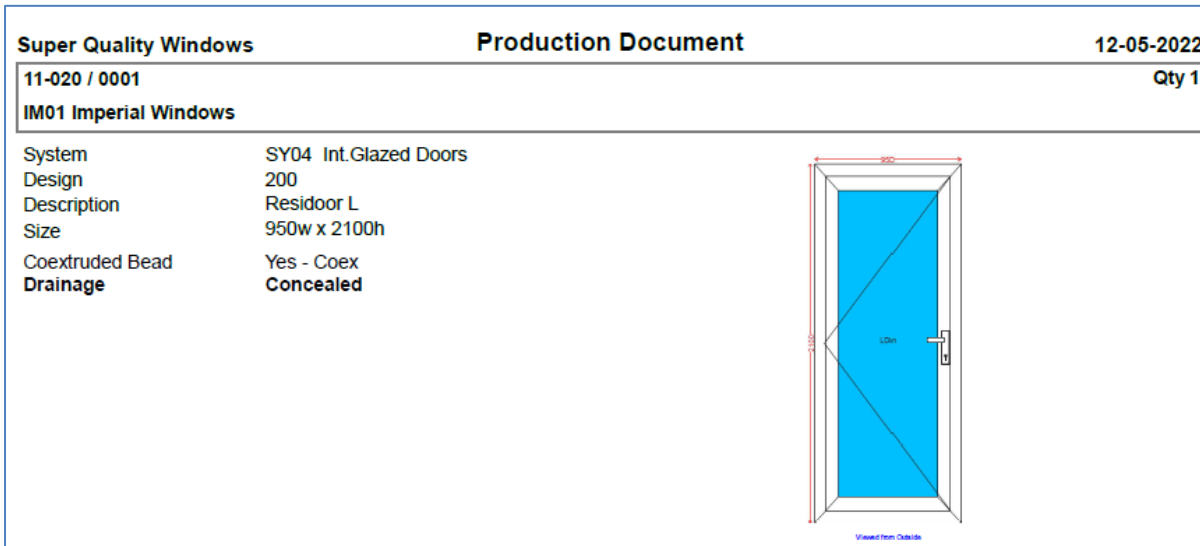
Super Quality Windows

Production Document

12-05-2022

11-020 / 0001

Qty 1

IM01 Imperial Windows

| System | SY04 Int.Glazed Doors |
|---|---|
| Design | 200 |
| Description | Residoor L |
| Size | 950w x 2100h |
| Coextruded Bead | Yes - Coex |
| **Drainage** | **Concealed** |

950

2100

LOin

Viewed from Outside